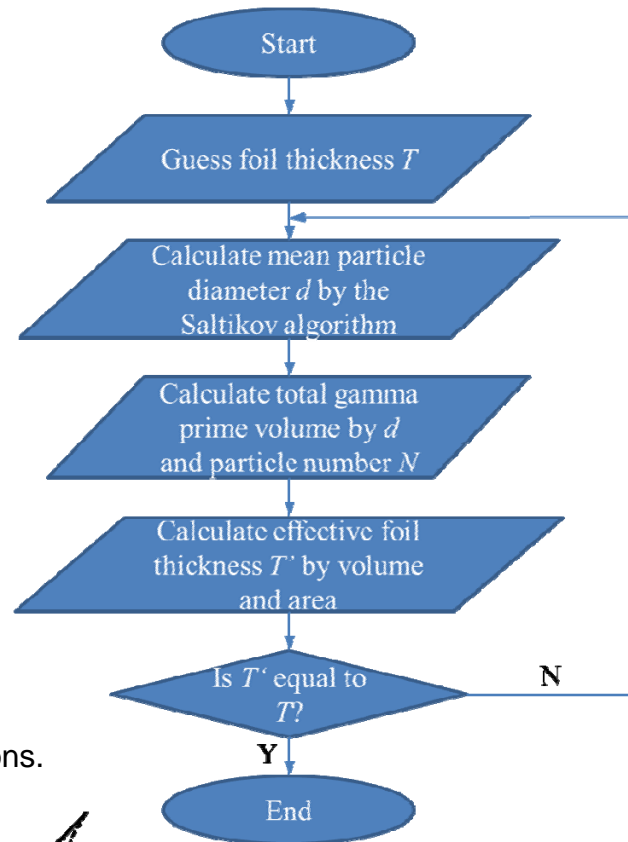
Start

Guess foil thickness $T$

Calculate mean particle diameter $d$ by the Saltikov algorithm

Calculate total gamma prime volume by $d$ and particle number $N$

Calculate effective foil thickness $T'$ by volume and area

Is $T'$ equal to $T$?

N

Y

ons.

End